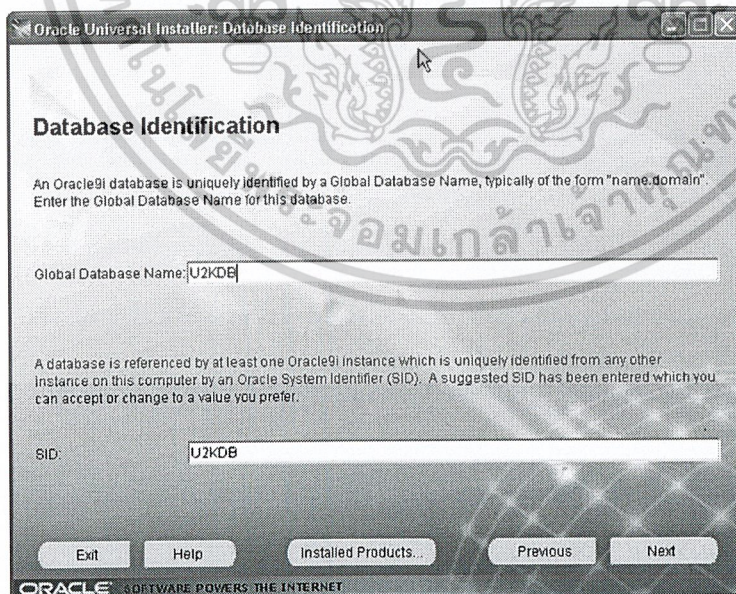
Oracle Universal Installer: Database Identification

Database Identification

An Oracle9i database is uniquely identified by a Global Database Name, typically of the form "name.domain". Enter the Global Database Name for this database.

Global Database Name: U2KDB

A database is referenced by at least one Oracle9i instance which is uniquely identified from any other instance on this computer by an Oracle System Identifier (SID). A suggested SID has been entered which you can accept or change to a value you prefer.

SID: U2KDB

Exit Help Installed Products... Previous Next

ORACLE SOFTWARE POWERS THE INTERNET

จอมเกล้าฯ